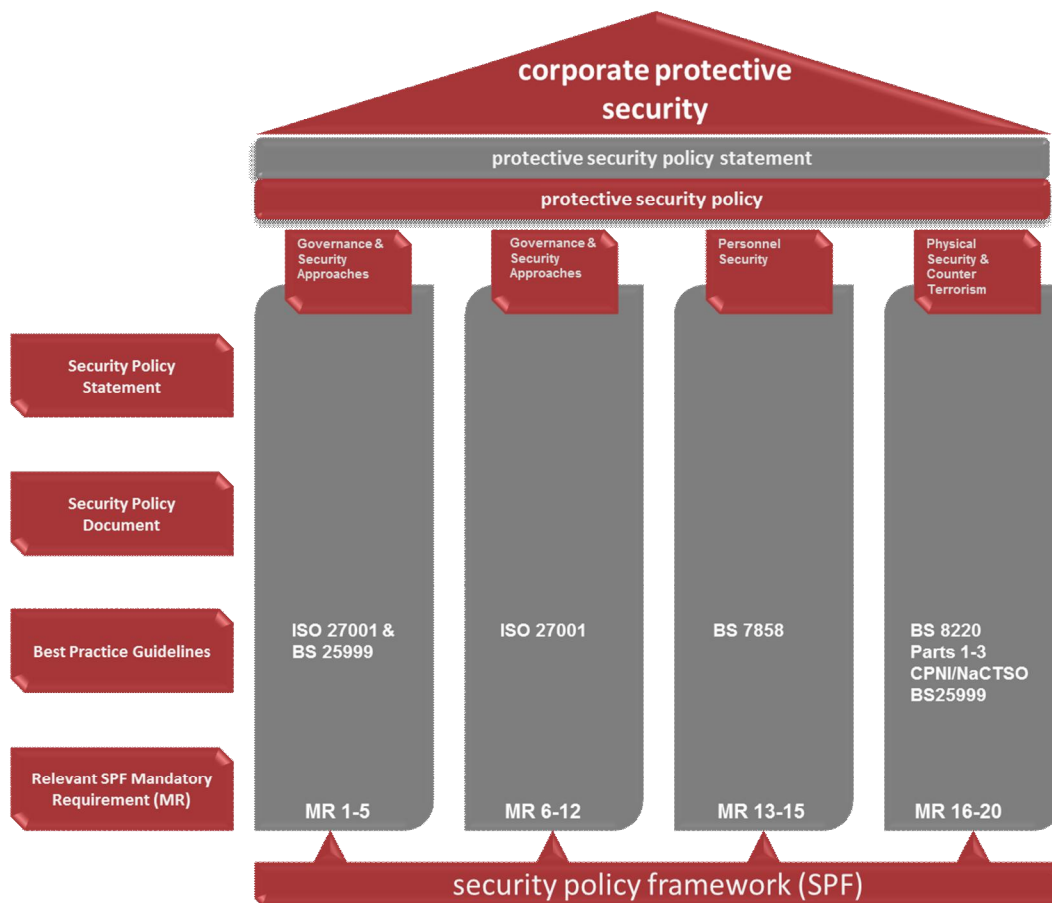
corporate protective security

protective security policy statement

protective security policy

Governance & Security Approaches

Governance & Security Approaches

Personnel Security

Physical Security & Counter Terrorism

Security Policy Statement

Security Policy Document

Best Practice Guidelines

Relevant SPF Mandatory Requirement (MR)

ISO 27001 & BS 25999

ISO 27001

BS 7858

BS 8220 Parts 1-3 CPNI/NaCTSO BS25999

MR 1-5

MR 6-12

MR 13-15

MR 16-20

security policy framework (SPF)